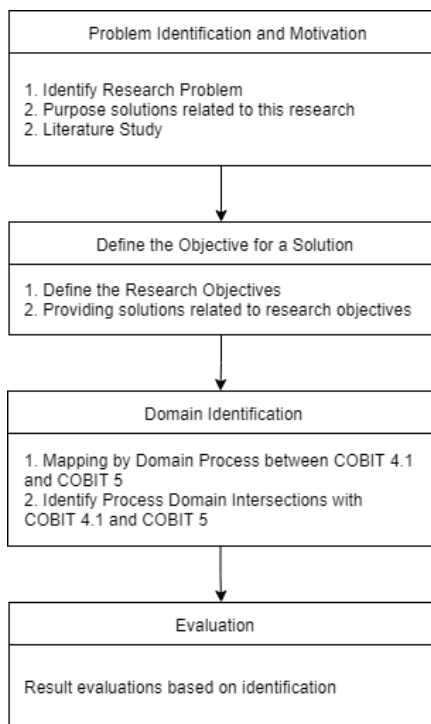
Problem Identification and Motivation

1. Identify Research Problem
2. Purpose solutions related to this research
2. Literature Study

Define the Objective for a Solution

1. Define the Research Objectives
2. Providing solutions related to research objectives

Domain Identification

1. Mapping by Domain Process between COBIT 4.1 and COBIT 5
2. Identify Process Domain Intersections with COBIT 4.1 and COBIT 5

Evaluation

Result evaluations based on identification